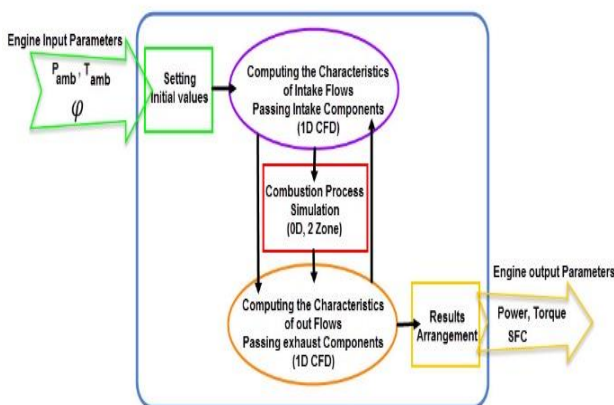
Engine Input Parameters

$P_{amb}$ , $T_{amb}$
$\varphi$

Setting initial values

Computing the Characteristics of Intake Flows Passing Intake Components (1D CFD)

Combustion Process Simulation (0D, 2 Zone)

Computing the Characteristics of out Flows Passing exhaust Components (1D CFD)

Results Arrangement

Engine output Parameters

Power, Torque
SFC